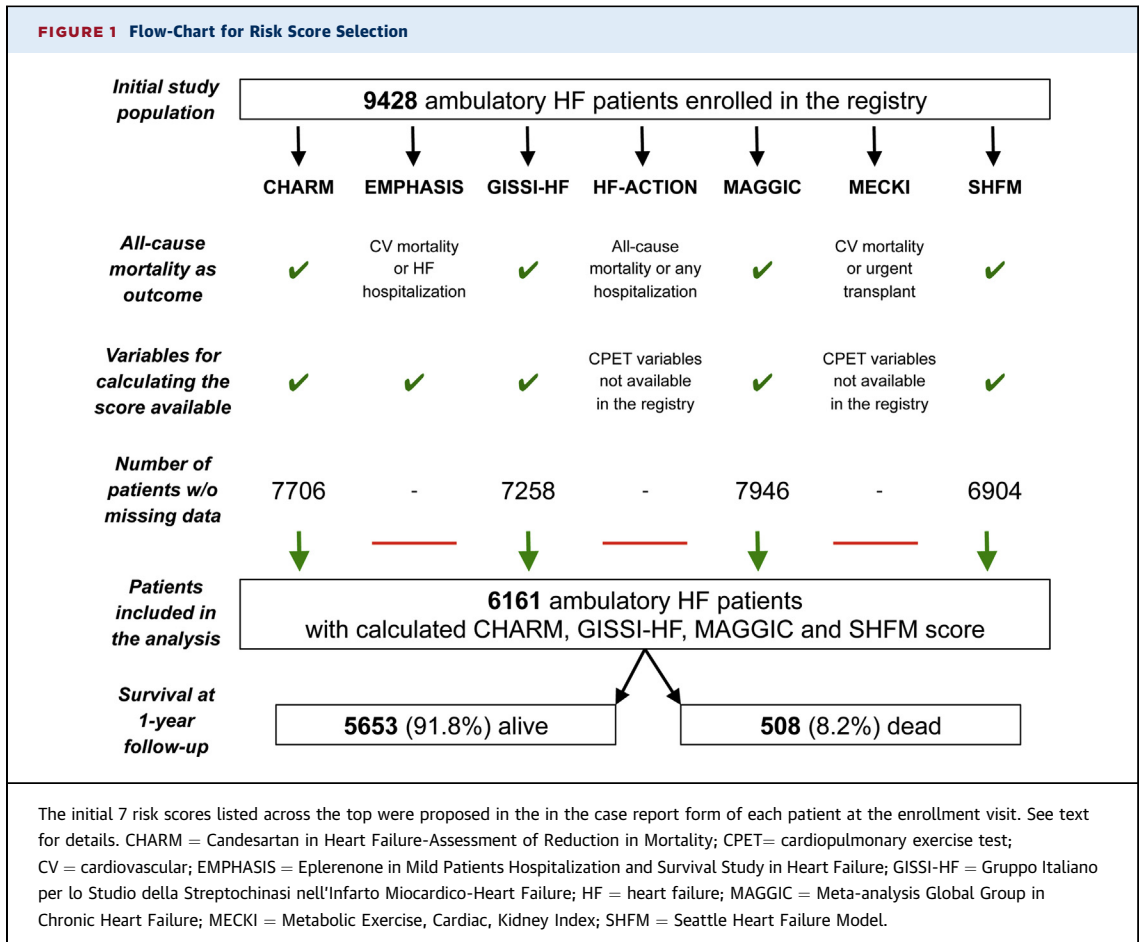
FIGURE 1 Flow-Chart for Risk Score Selection

Initial study population

9428 ambulatory HF patients enrolled in the registry

CHARM EMPHASIS GISSI-HF HF-ACTION MAGGIC MECKI SHFM

All-cause mortality as outcome

✔ CV mortality or HF hospitalization ✔ All-cause mortality or any hospitalization ✔ CV mortality or urgent transplant ✔

Variables for calculating the score available

✔ ✔ ✔ CPET variables not available in the registry ✔ CPET variables not available in the registry ✔

Number of patients w/o missing data

7706 - 7258 - 7946 - 6904

Patients included in the analysis

6161 ambulatory HF patients with calculated CHARM, GISSI-HF, MAGGIC and SHFM score

Survival at 1-year follow-up

5653 (91.8%) alive

508 (8.2%) dead

The initial 7 risk scores listed across the top were proposed in the in the case report form of each patient at the enrollment visit. See text for details. CHARM = Candesartan in Heart Failure-Assessment of Reduction in Mortality; CPET= cardiopulmonary exercise test; CV = cardiovascular; EMPHASIS = Eplerenone in Mild Patients Hospitalization and Survival Study in Heart Failure; GISSI-HF = Gruppo Italiano per lo Studio della Streptochinasi nell'Infarto Miocardico-Heart Failure; HF = heart failure; MAGGIC = Meta-analysis Global Group in Chronic Heart Failure; MECKI = Metabolic Exercise, Cardiac, Kidney Index; SHFM = Seattle Heart Failure Model.